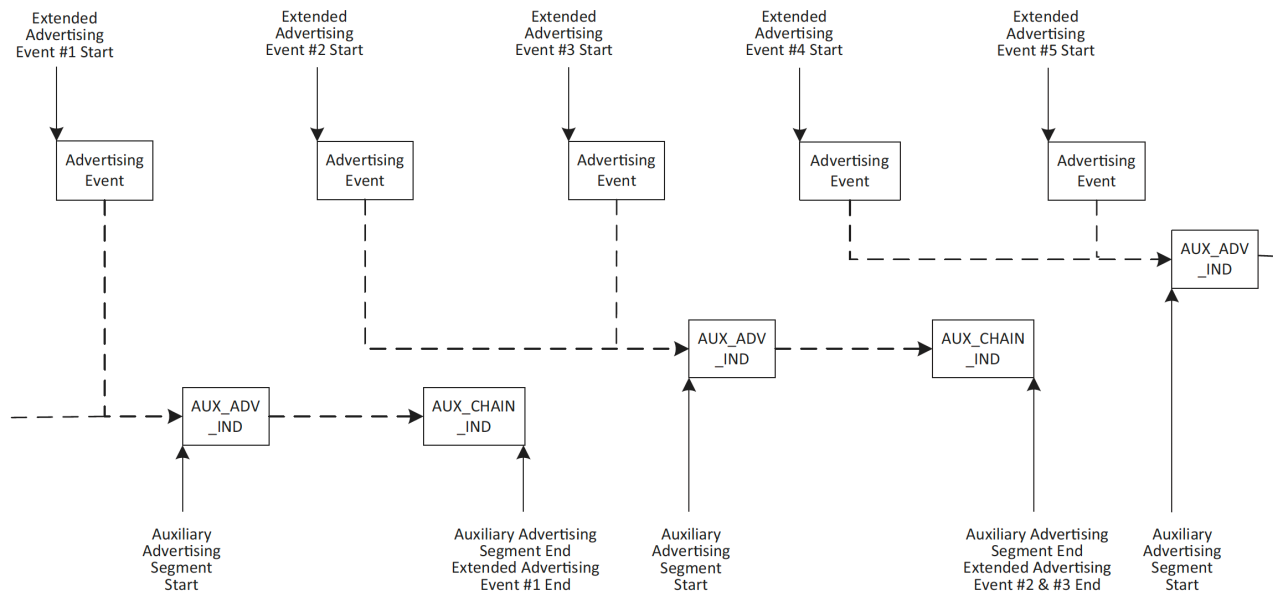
Extended Advertising Event #1 Start

Extended Advertising Event #2 Start

Extended Advertising Event #3 Start

Extended Advertising Event #4 Start

Extended Advertising Event #5 Start

Advertising Event

Advertising Event

Advertising Event

Advertising Event

Advertising Event

AUX_ADV _IND

AUX_ADV _IND

AUX_CHAIN _IND

AUX_ADV _IND

AUX_CHAIN _IND

Auxiliary Advertising Segment Start

Auxiliary Advertising Segment End Extended Advertising Event #1 End

Auxiliary Advertising Segment Start

Auxiliary Advertising Segment End Extended Advertising Event #2 & #3 End

Auxiliary Advertising Segment Start